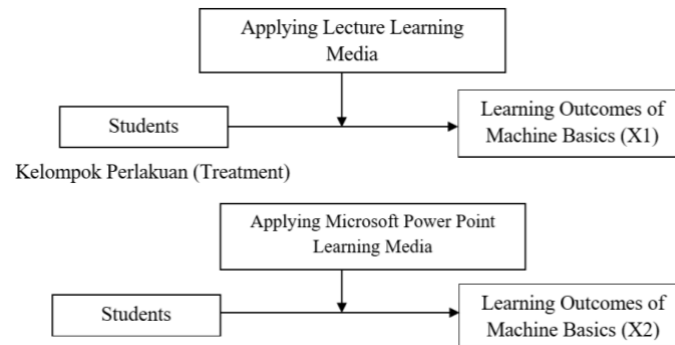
Applying Lecture Learning Media

Students

Learning Outcomes of Machine Basics (X1)

Kelompok Perlakuan (Treatment)

Applying Microsoft Power Point Learning Media

Students

Learning Outcomes of Machine Basics (X2)